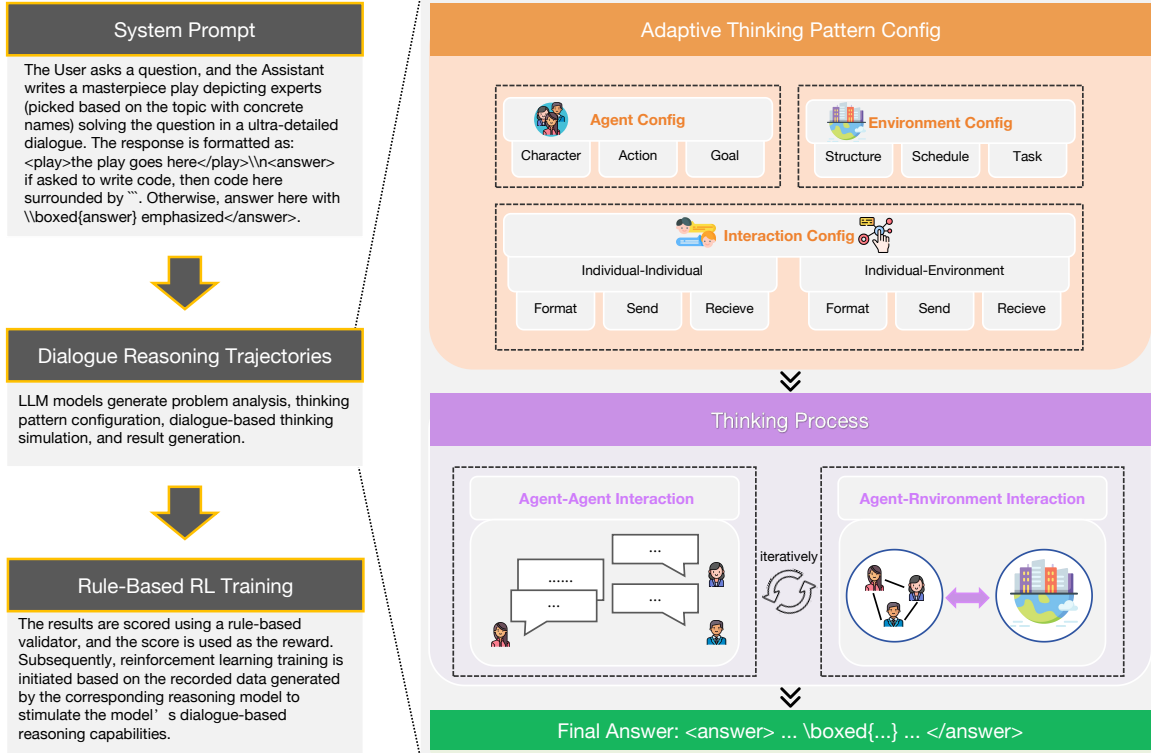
System Prompt

The User asks a question, and the Assistant writes a masterpiece play depicting experts (picked based on the topic with concrete names) solving the question in a ultra-detailed dialogue. The response is formatted as: <play>the play goes here</play>\\n<answer> if asked to write code, then code here surrounded by ```. Otherwise, answer here with \\boxed{answer} emphasized</answer>.

Dialogue Reasoning Trajectories

LLM models generate problem analysis, thinking pattern configuration, dialogue-based thinking simulation, and result generation.

Rule-Based RL Training

The results are scored using a rule-based validator, and the score is used as the reward. Subsequently, reinforcement learning training is initiated based on the recorded data generated by the corresponding reasoning model to stimulate the model’s dialogue-based reasoning capabilities.

Adaptive Thinking Pattern Config

Agent Config

Character

Action

Goal

Environment Config

Structure

Schedule

Task

Interaction Config

Individual-Individual

Format

Send

Recieve

Individual-Environment

Format

Send

Recieve

Thinking Process

Agent-Agent Interaction

...

......

...

...

iteratively

Agent-Rnvironment Interaction

Final Answer: <answer> ... \boxed{...} ... </answer>